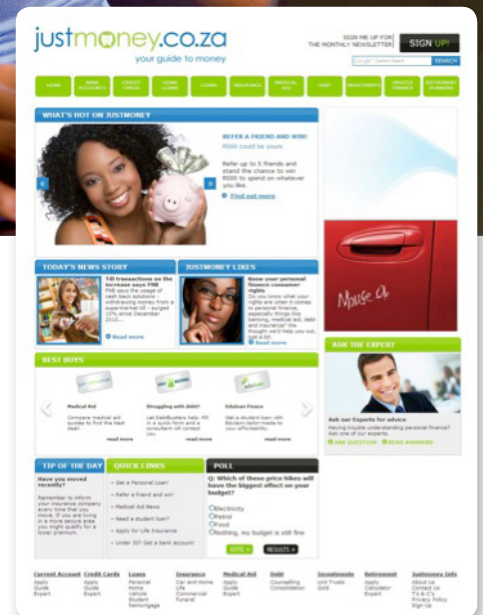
justmoney.co.za
your guide to money

SIGN ME UP FOR THE MONTHLY NEWSLETTER

SIGN UP!

SEARCH

HOME | BANK ACCOUNTS | CREDIT CARDS | HOME LOANS | LOANS | INSURANCE | MEDICAL AID | DEBT | INVESTMENTS | VEHICLE FINANCE | RETIREMENT PLANNING

WHAT'S HOT ON JUSTMONEY

REFER A FRIEND AND WIN!

R500 could be yours

Refer up to 5 friends and stand the chance to win R500 to spend on whatever you like.

Find out more

TODAY'S NEWS STORY

Till transactions on the increase says FNB

FNB says the usage of cash back solutions - withdrawing money from a supermarket till - surged 10% since December 2010...

Read more

JUSTMONEY LIKES

Know your personal finance consumer rights

Do you know what your rights are when it comes to personal finance, especially things like banking, medical aid, debt and insurance? We thought we'd help you out, get a bit...

Read more

BEST BUYS

Medical Aid

Compare medical aid quotes to find the best deal!

read more

Struggling with debt?

Let DebtBusters help. Fill in a quick form and a consultant will contact you.

read more

Edufees Finance

Get a student loan with Edufees tailor-made to your affordability.

read more

ASK THE EXPERT

Ask our Experts for advice

Having trouble understanding personal finance? Ask one of our experts.

ASK QUESTION READ ANSWERS

TIP OF THE DAY

Have you moved recently?

Remember to inform your insurance company every time that you move. If you are living in a more secure area you might qualify for a lower premium.

QUICK LINKS

Get a Personal Loan!

Refer a friend and win!

Medical Aid News

Need a student loan?

Apply for Life Insurance

Under 30? Get a bank account!

POLL

Q: Which of these price hikes will have the biggest effect on your budget?

Electricity
Petrol
Food
Nothing, my budget is still fine

VOTE » RESULTS »

Current Account
Apply
Guide
Expert

Credit Cards
Apply
Guide
Expert

Loans
Personal
Home
Vehicle
Student
Remortgage

Insurance
Car and Home
Life
Commercial
Funeral

Medical Aid
Apply
Guide
Expert

Debt
Counselling
Consolidation

Investments
Unit Trusts
Gold

Retirement
Apply
Calculator
Expert

Justmoney Info
About Us
Contact Us
T's & C's
Privacy Policy
Sign Up